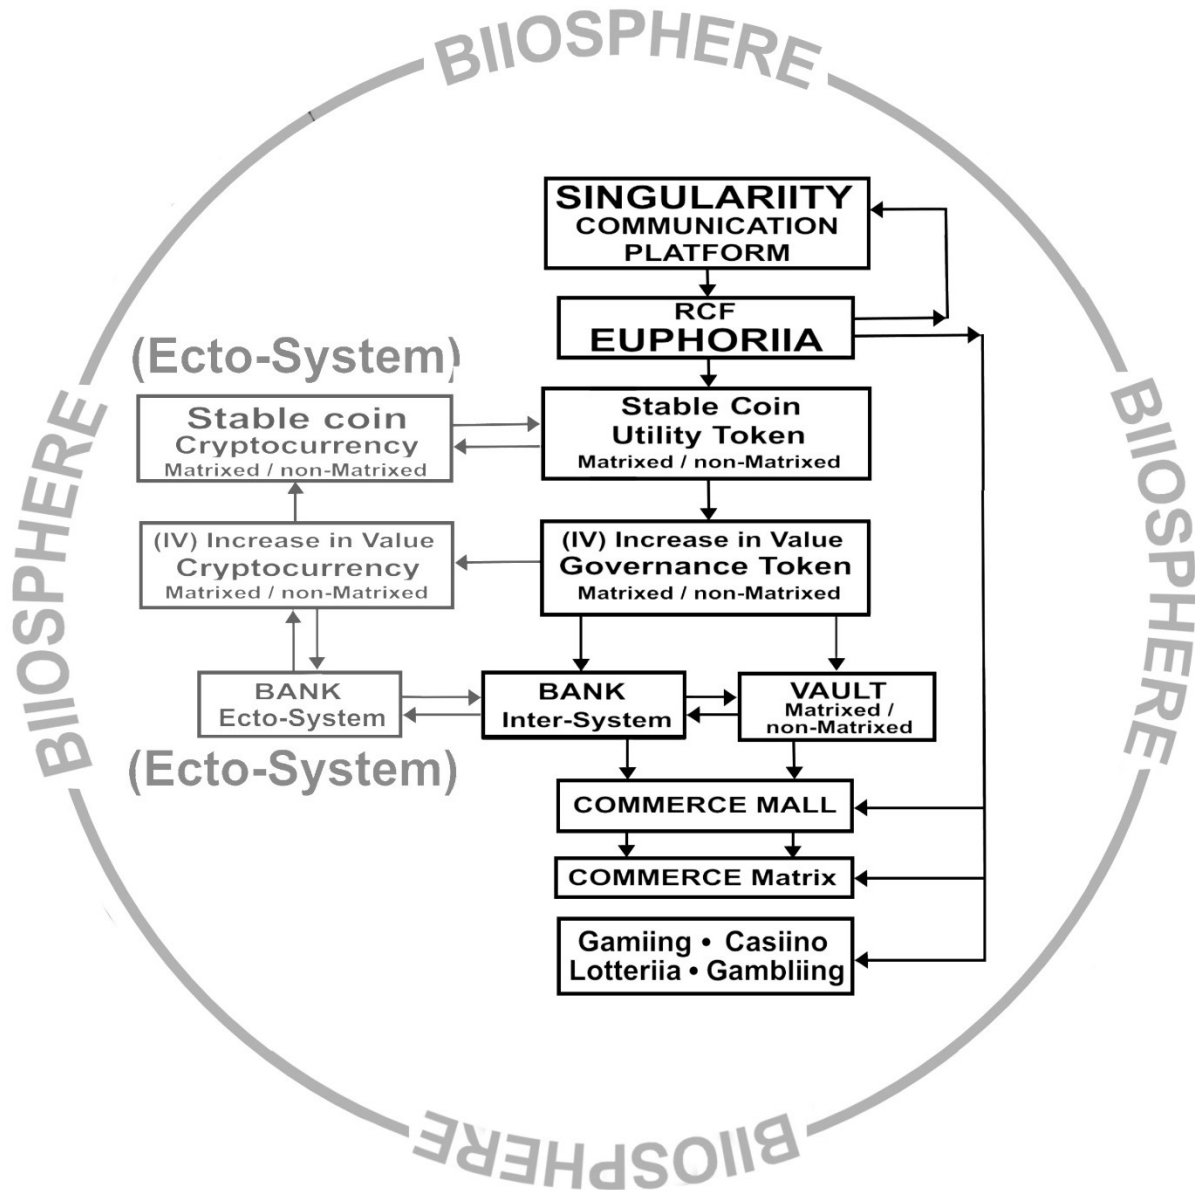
BIIOSPHERE

SINGULARIITY COMMUNICATION PLATFORM

RCF EUPHORIIA

(Ecto-System)

Stable coin Cryptocurrency Matrixed / non-Matrixed

Stable Coin Utility Token Matrixed / non-Matrixed

(IV) Increase in Value Cryptocurrency Matrixed / non-Matrixed

(IV) Increase in Value Governance Token Matrixed / non-Matrixed

BANK Ecto-System

BANK Inter-System

VAULT Matrixed / non-Matrixed

(Ecto-System)

COMMERCE MALL

COMMERCE Matrix

Gamiing • Casiino Lotteriia • Gambliing

BIIOSPHERE

BIIOSPHERE

BIIOSPHERE